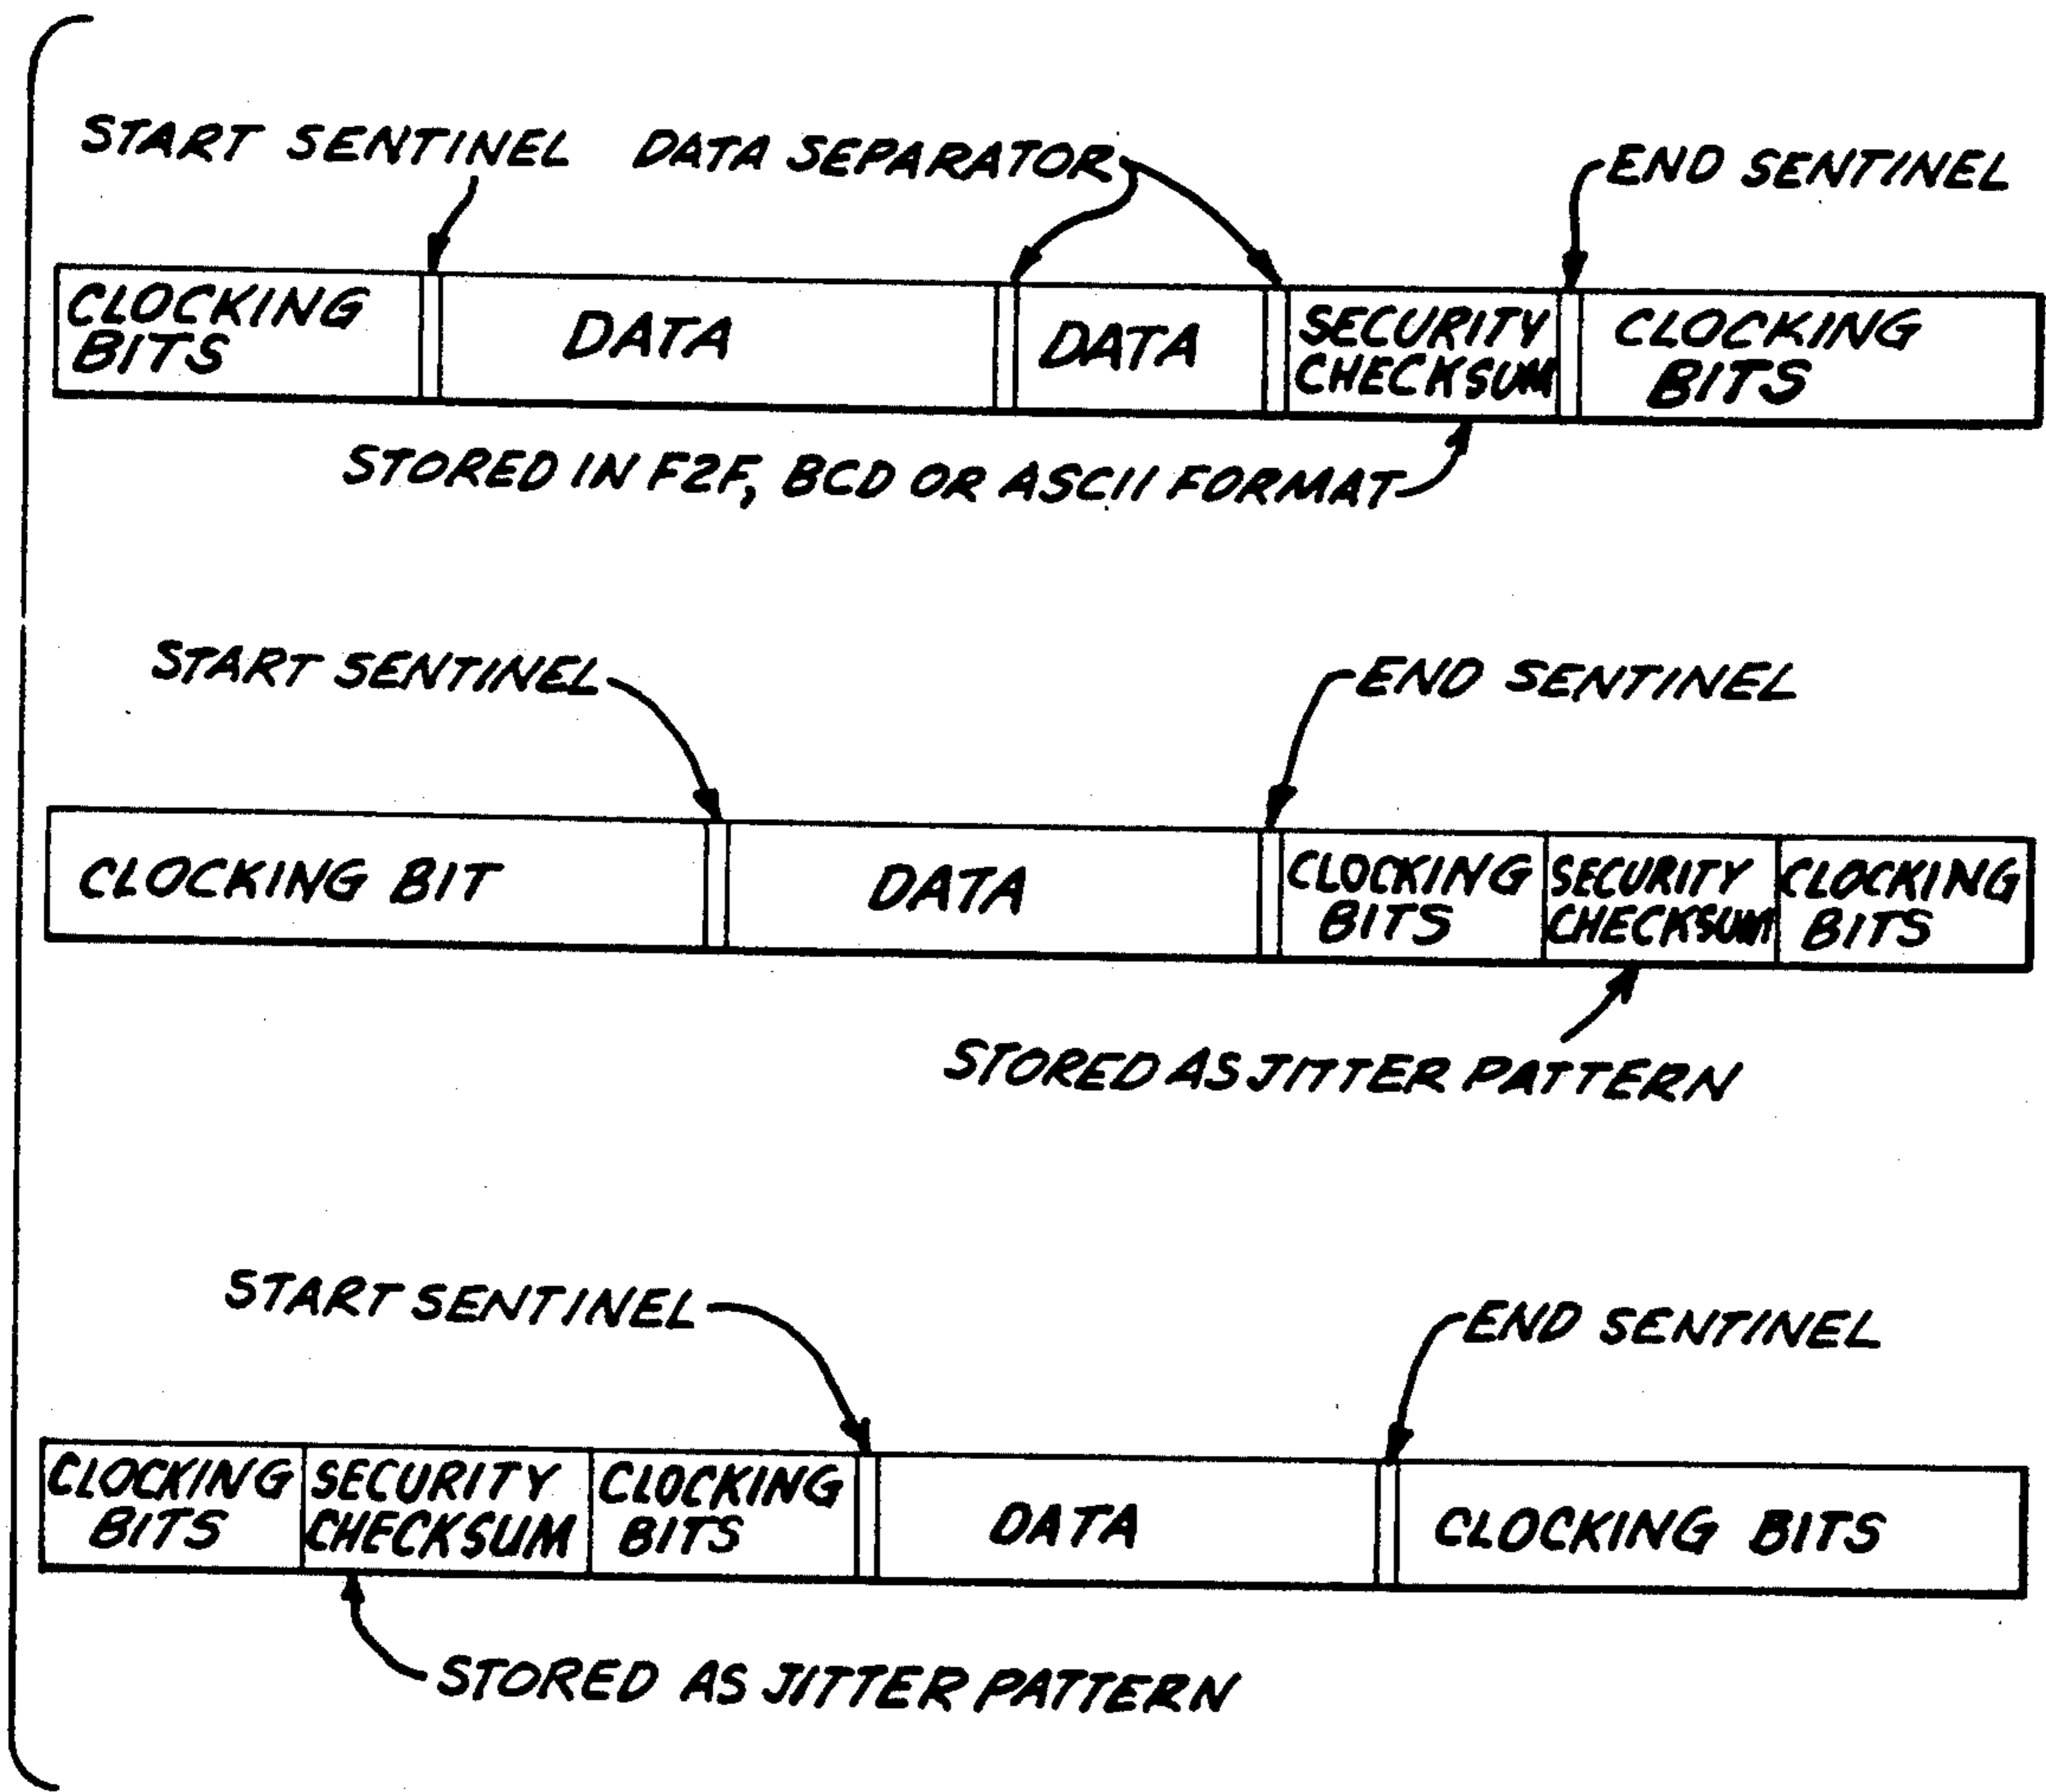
START SENTINEL DATA SEPARATOR END SENTINEL

CLOCKING BITS DATA DATA SECURITY CHECKSUM CLOCKING BITS

STORED IN F2F, BCD OR ASCII FORMAT

START SENTINEL END SENTINEL

CLOCKING BIT DATA CLOCKING BITS SECURITY CHECKSUM CLOCKING BITS

STORED AS JITTER PATTERN

START SENTINEL END SENTINEL

CLOCKING BITS SECURITY CHECKSUM CLOCKING BITS DATA CLOCKING BITS

STORED AS JITTER PATTERN